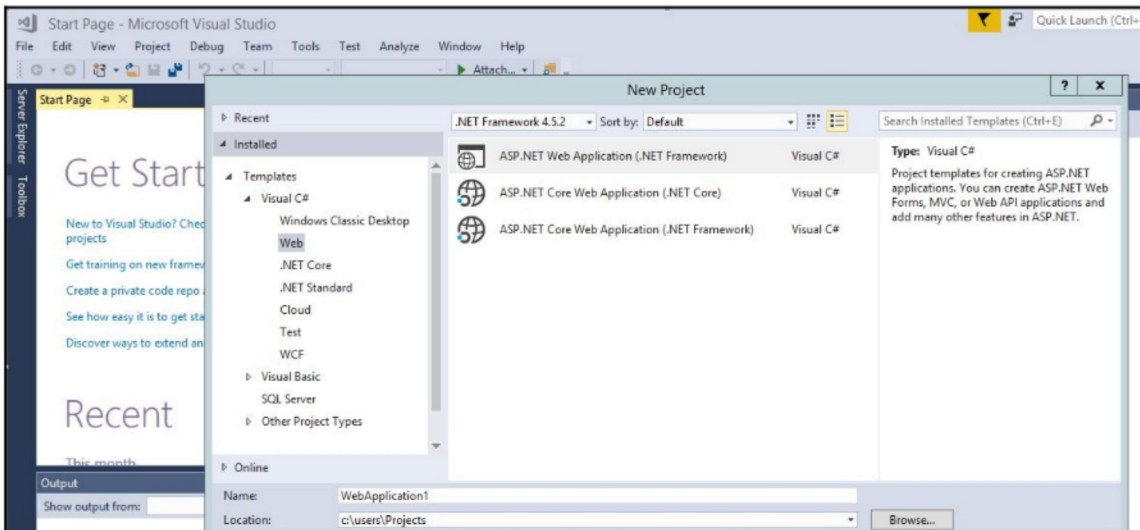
Start Page - Microsoft Visual Studio

Quick Launch (Ctrl+

File Edit View Project Debug Team Tools Test Analyze Window Help

Attach...

Server Explorer Toolbox

Start Page

Get Start

New to Visual Studio? Chec projects

Get training on new framev

Create a private code repo

See how easy it is to get sta

Discover ways to extend an

Recent

This month

Output

Show output from:

New Project

? x

▷ Recent

◢ Installed

◢ Templates

◢ Visual C#

Windows Classic Desktop

Web

.NET Core

.NET Standard

Cloud

Test

WCF

▷ Visual Basic

SQL Server

▷ Other Project Types

▷ Online

.NET Framework 4.5.2 Sort by: Default

ASP.NET Web Application (.NET Framework) Visual C#

ASP.NET Core Web Application (.NET Core) Visual C#

ASP.NET Core Web Application (.NET Framework) Visual C#

Search Installed Templates (Ctrl+E)

Type: Visual C#

Project templates for creating ASP.NET applications. You can create ASP.NET Web Forms, MVC, or Web API applications and add many other features in ASP.NET.

Name: WebApplication1

Location: c:\users\Projects

Browse...